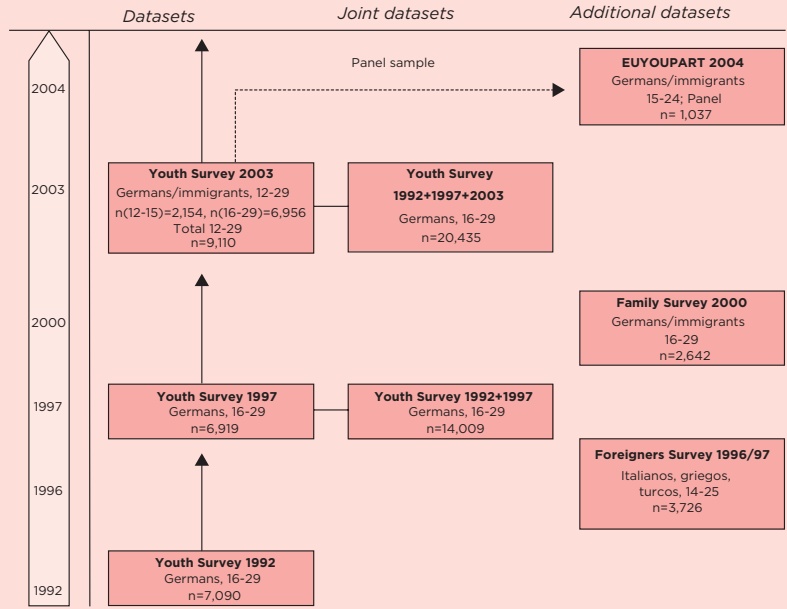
Datasets

Joint datasets

Additional datasets

2004

2003

2000

1997

1996

1992

Panel sample

EUYOUPART 2004
Germans/immigrants
15-24; Panel
n= 1,037

Youth Survey 2003
Germans/immigrants, 12-29
n(12-15)=2,154, n(16-29)=6,956
Total 12-29
n=9,110

Youth Survey
1992+1997+2003
Germans, 16-29
n=20,435

Family Survey 2000
Germans/immigrants
16-29
n=2,642

Youth Survey 1997
Germans, 16-29
n=6,919

Youth Survey 1992+1997
Germans, 16-29
n=14,009

Foreigners Survey 1996/97
Italianos, griegos,
turcos, 14-25
n=3,726

Youth Survey 1992
Germans, 16-29
n=7,090